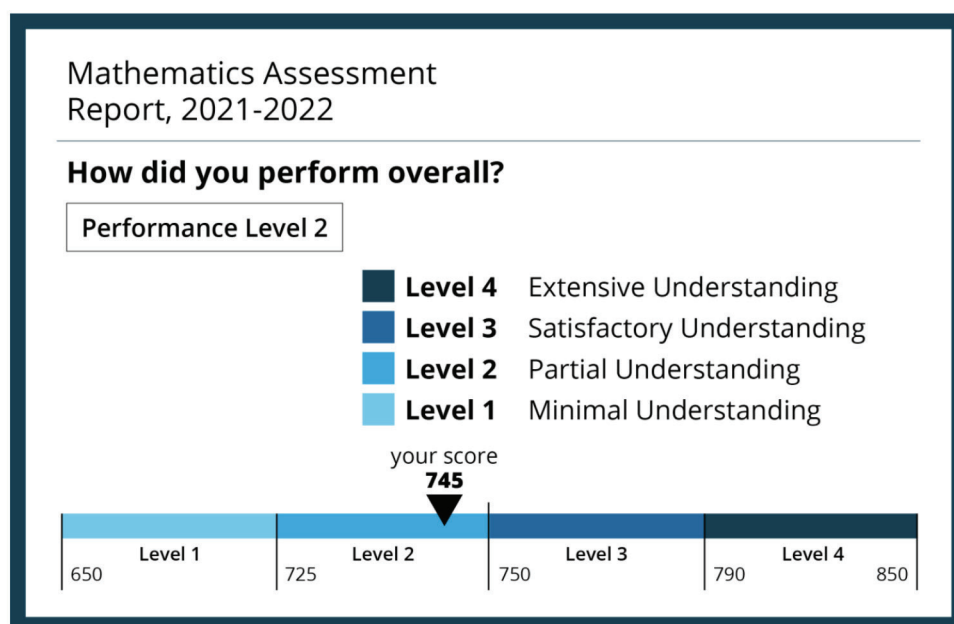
Mathematics Assessment Report, 2021-2022

**How did you perform overall?**

Performance Level 2

**Level 4** Extensive Understanding
**Level 3** Satisfactory Understanding
**Level 2** Partial Understanding
**Level 1** Minimal Understanding

your score
**745**

| Level 1 | Level 2 | Level 3 | Level 4 |
|---|---|---|---|
| 650 | 725 | 750 | 790 850 |